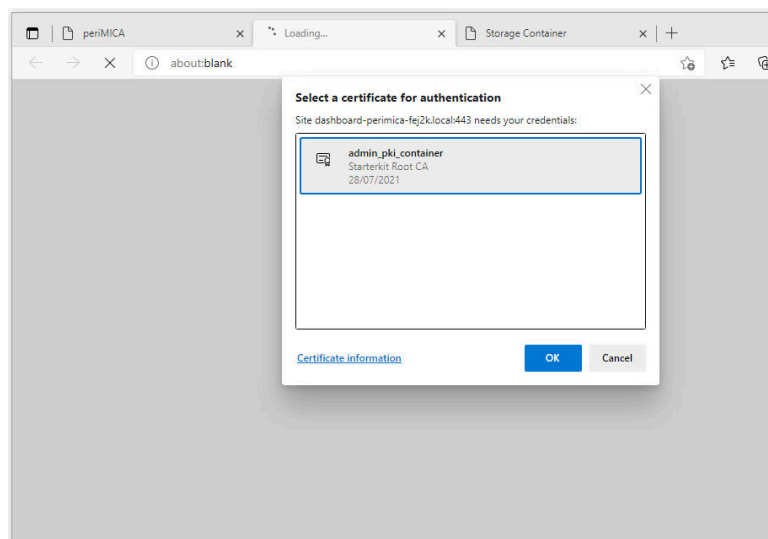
periMICA ×
Loading... ×
Storage Container ×
+
about:blank

Select a certificate for authentication
Site dashboard-perimica-fej2k.local:443 needs your credentials:

admin_pki_container
Starterkit Root CA
28/07/2021

Certificate information
OK
Cancel